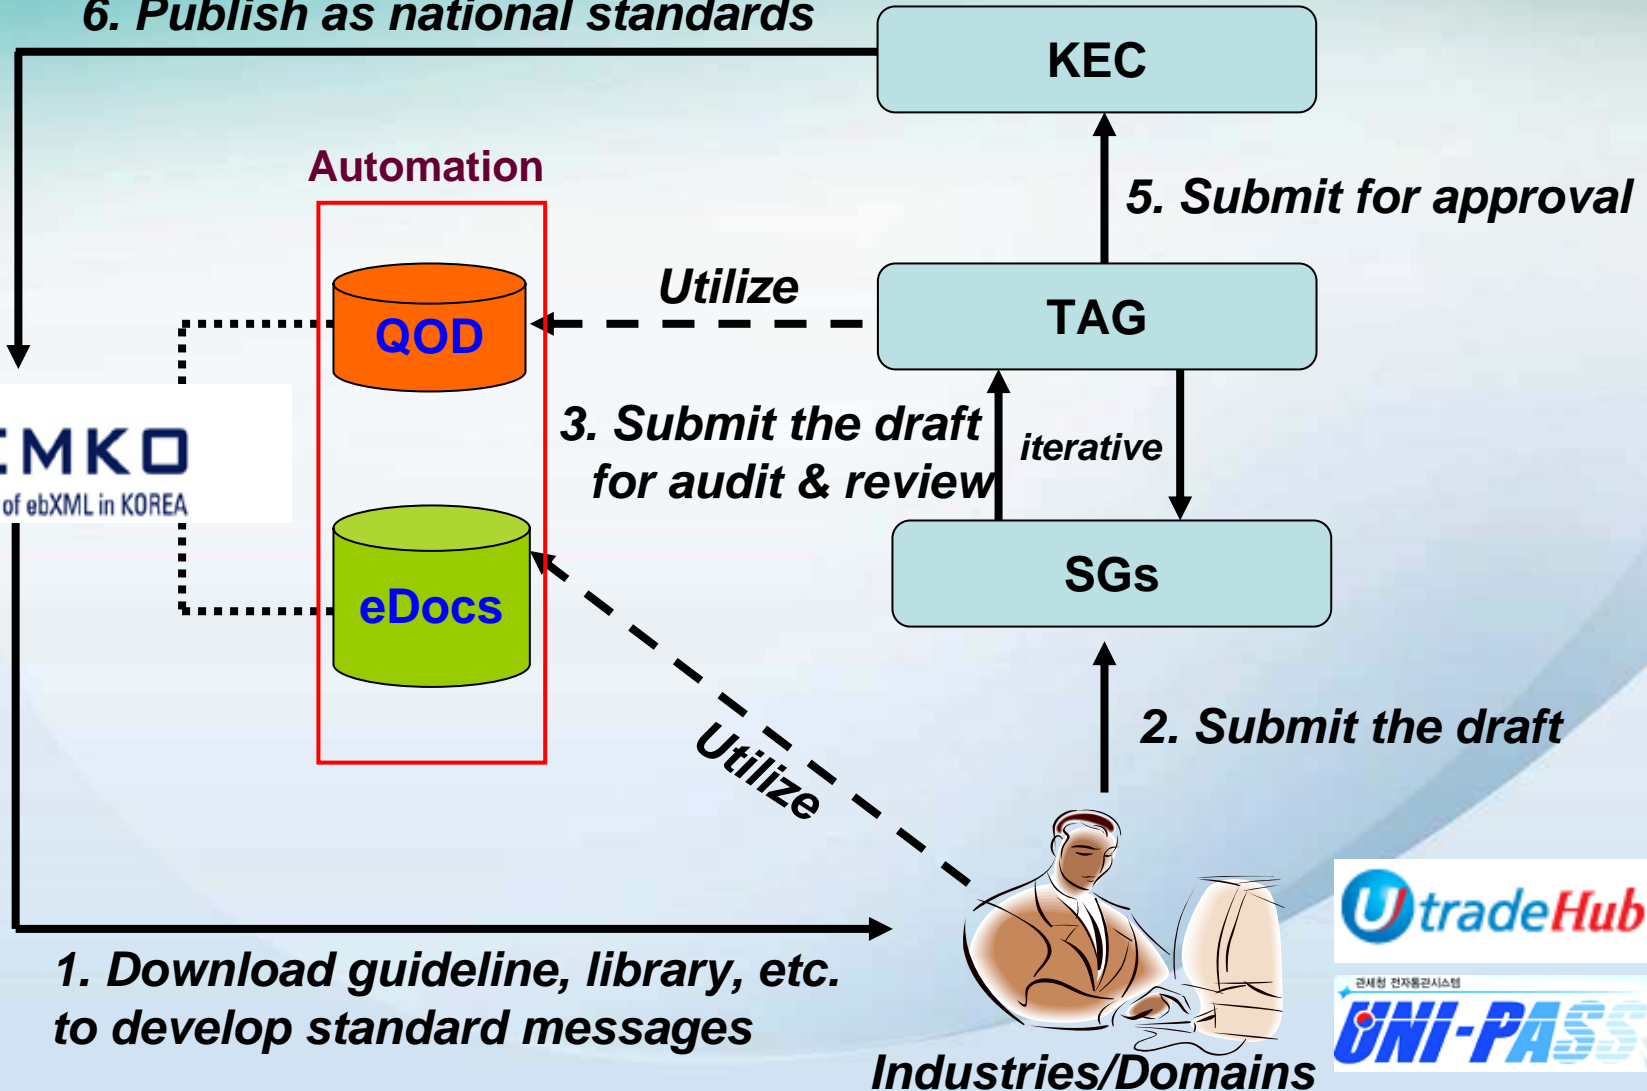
6. Publish as national standards

KEC

Automation

5. Submit for approval

Utilize

TAG

QOD

:MKO
of ebXML in KOREA

3. Submit the draft for audit & review

iterative

SGs

eDocs

2. Submit the draft

Utilize

UtradeHub

관세청 전자통관시스템
UNI-PASS

1. Download guideline, library, etc. to develop standard messages

Industries/Domains